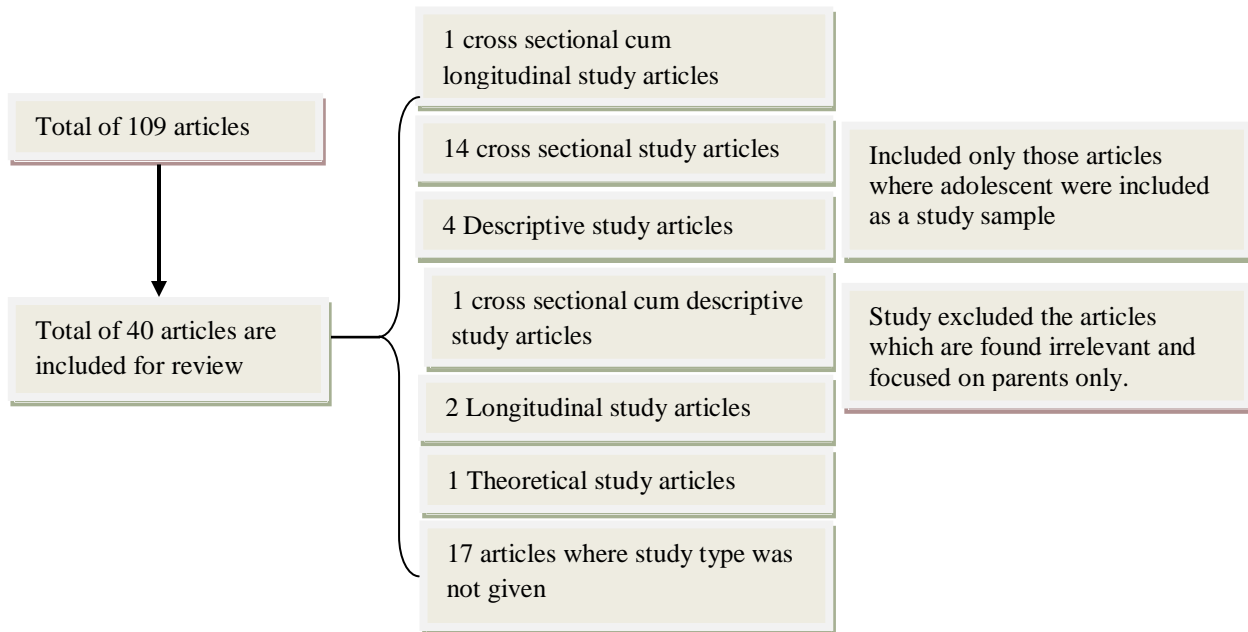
Total of 109 articles

Total of 40 articles are included for review

1 cross sectional cum longitudinal study articles

14 cross sectional study articles

4 Descriptive study articles

1 cross sectional cum descriptive study articles

2 Longitudinal study articles

1 Theoretical study articles

17 articles where study type was not given

Included only those articles where adolescent were included as a study sample

Study excluded the articles which are found irrelevant and focused on parents only.